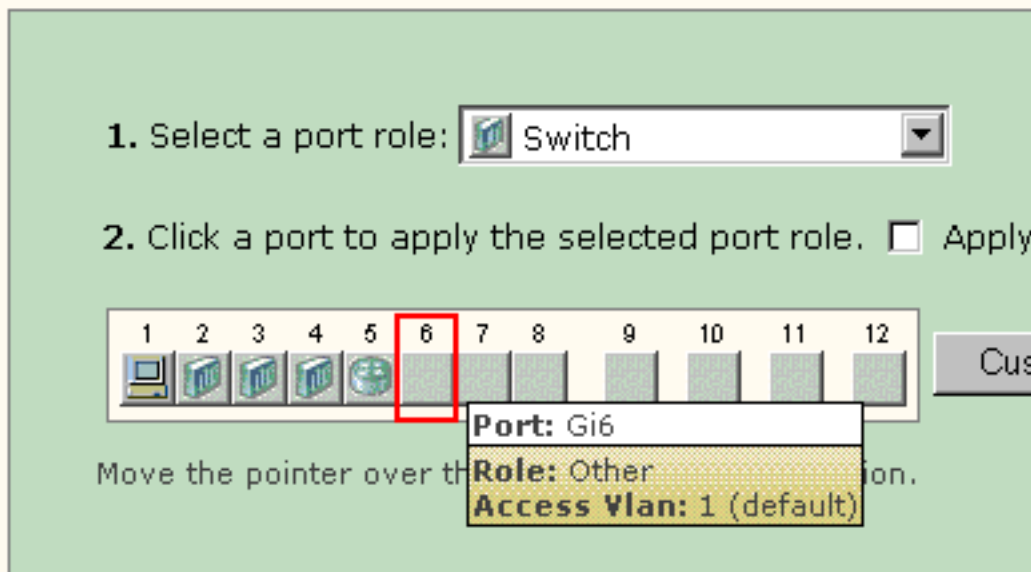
**1.** Select a port role: Switch

**2.** Click a port to apply the selected port role. ☐ Apply

1 2 3 4 5 6 7 8 9 10 11 12

Cus

**Port:** Gi6

**Role:** Other

**Access Vlan:** 1 (default)

Move the pointer over th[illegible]ion.